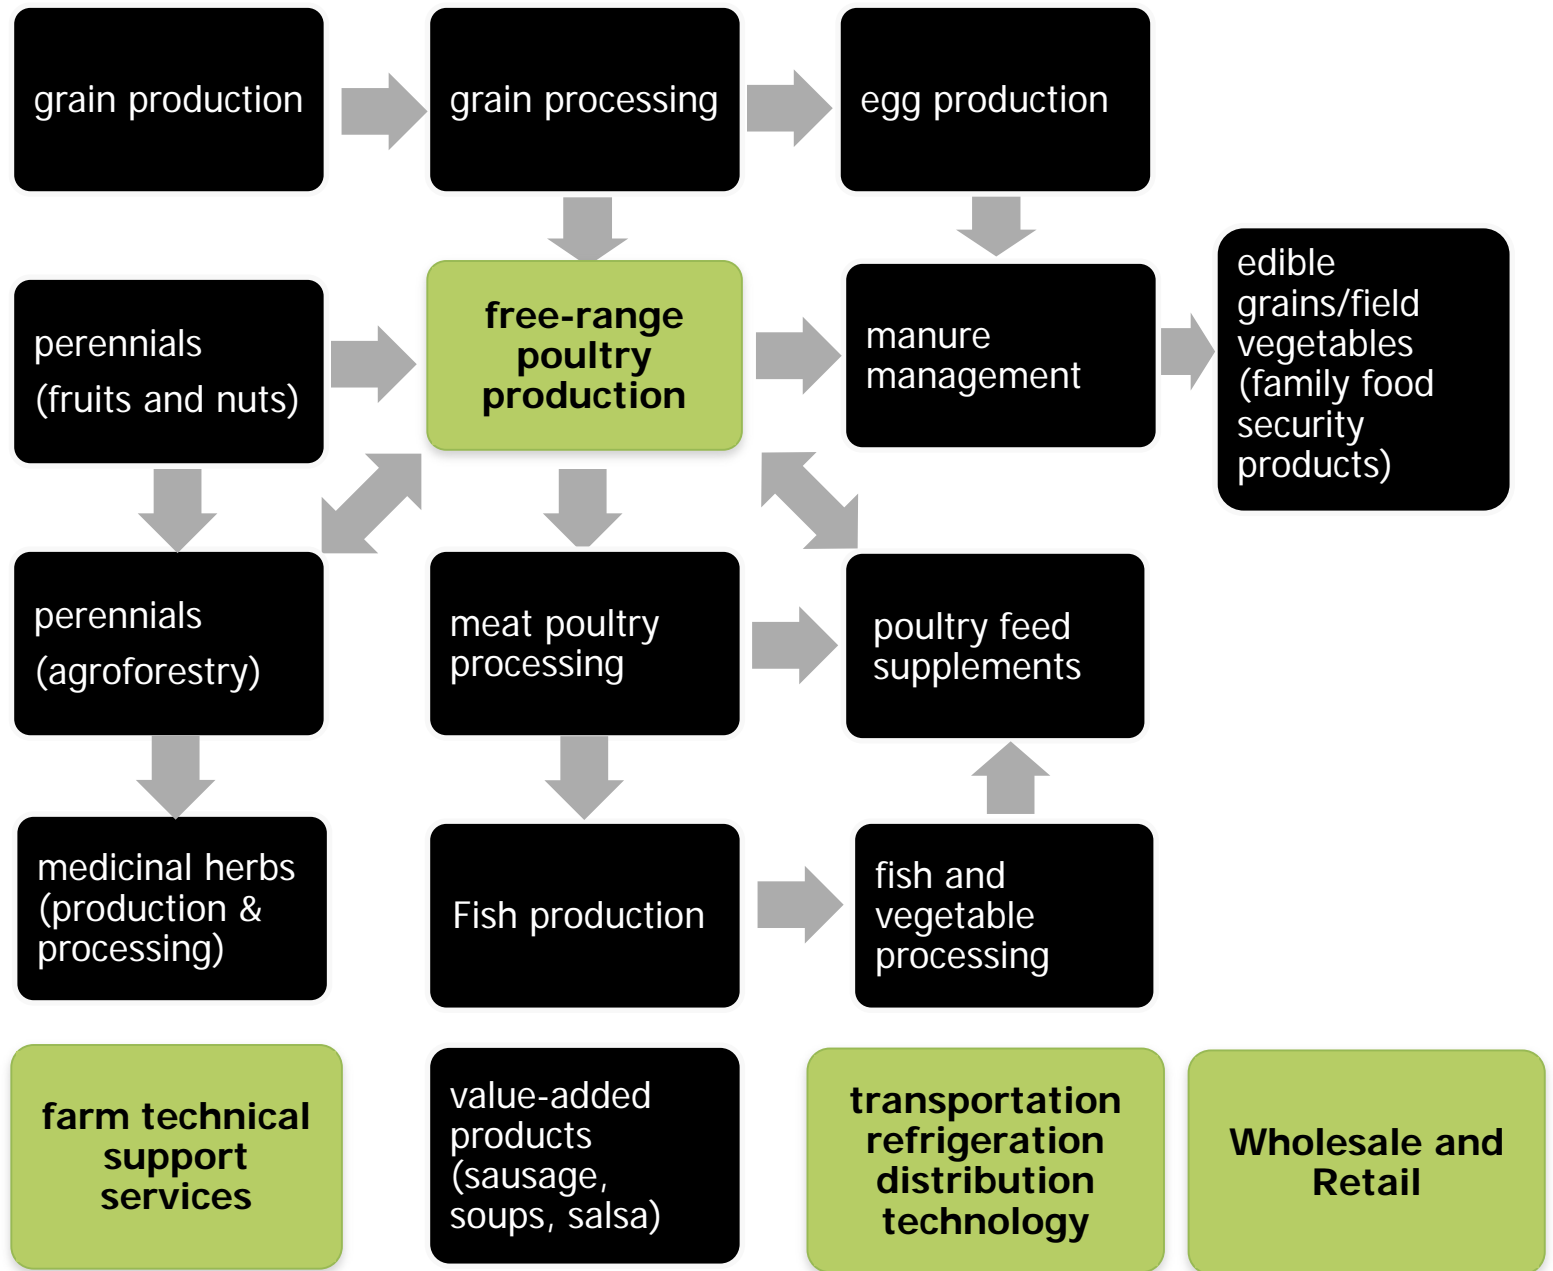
grain production

grain processing

egg production

perennials
(fruits and nuts)

free-range poultry production

manure management

edible grains/field vegetables (family food security products)

perennials
(agroforestry)

meat poultry processing

poultry feed supplements

medicinal herbs (production & processing)

Fish production

fish and vegetable processing

farm technical support services

value-added products (sausage, soups, salsa)

transportation refrigeration distribution technology

Wholesale and Retail